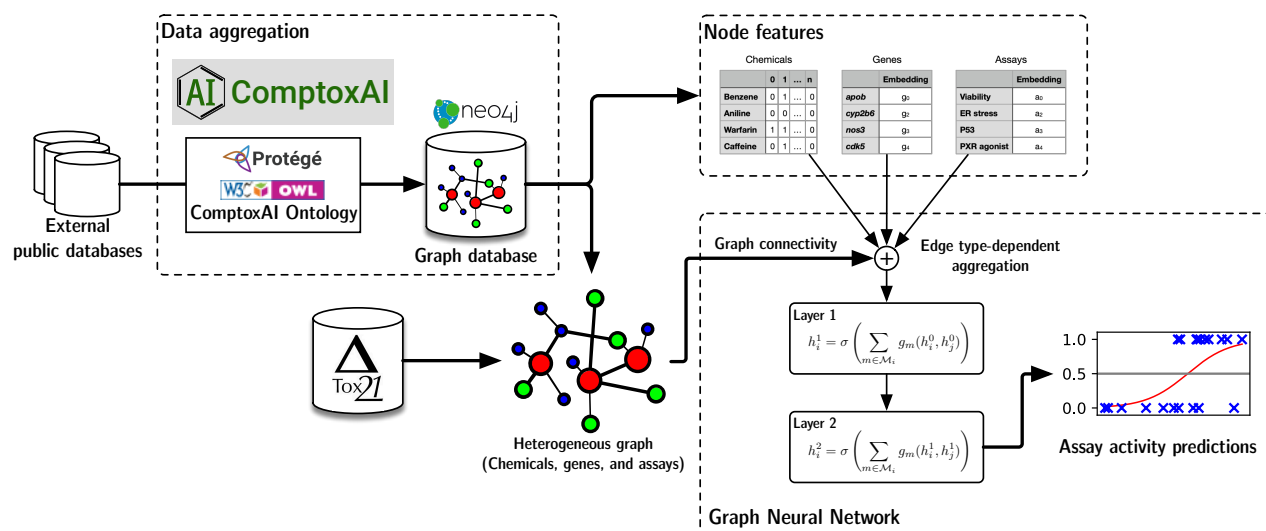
Data aggregation

AI ComptoxAI

Protégé

W3C OWL

ComptoxAI Ontology

neo4j

Graph database

External public databases

Node features

Chemicals

|  | 0 | 1 | ... | n |
|---|---|---|---|---|
| Benzene | 0 | 1 | ... | 0 |
| Aniline | 0 | 0 | ... | 0 |
| Warfarin | 1 | 1 | ... | 0 |
| Caffeine | 0 | 1 | ... | 0 |

Genes

|  | Embedding |
|---|---|
| apob | $g_0$ |
| cyp2b6 | $g_2$ |
| nos3 | $g_3$ |
| cdk5 | $g_4$ |

Assays

|  | Embedding |
|---|---|
| Viability | $a_0$ |
| ER stress | $a_2$ |
| P53 | $a_3$ |
| PXR agonist | $a_4$ |

Graph connectivity

Edge type-dependent aggregation

$\Delta$ Tox21

Heterogeneous graph (Chemicals, genes, and assays)

Layer 1

$h_i^1 = \sigma\left(\sum_{m \in \mathcal{M}_i} g_m(h_i^0, h_j^0)\right)$

Layer 2

$h_i^2 = \sigma\left(\sum_{m \in \mathcal{M}_i} g_m(h_i^1, h_j^1)\right)$

1.0

0.5

0.0

Assay activity predictions

Graph Neural Network